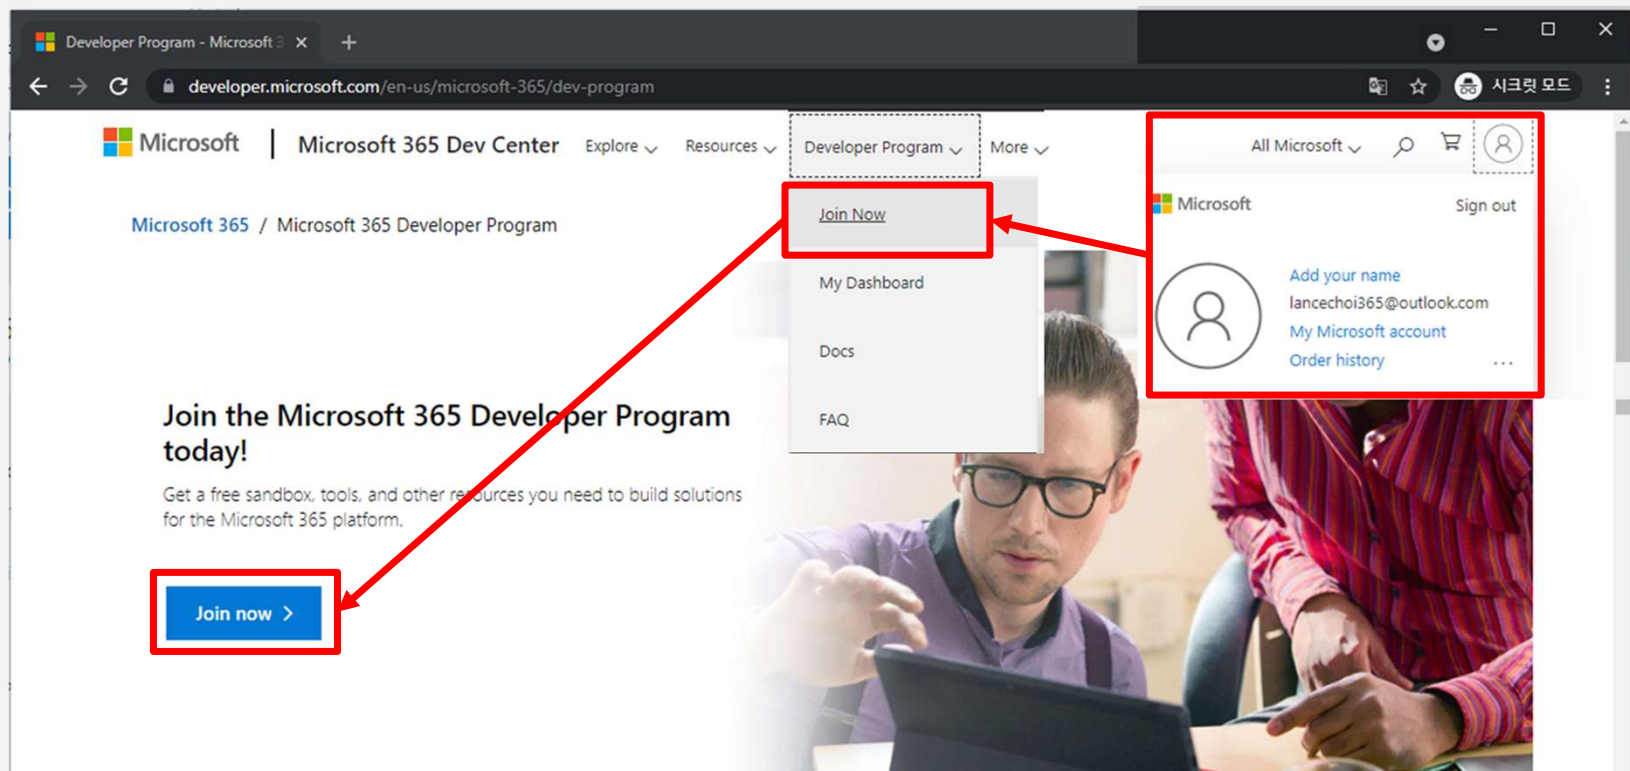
Developer Program - Microsoft 3 ×
+
developer.microsoft.com/en-us/microsoft-365/dev-program
시크릿 모드

Microsoft | Microsoft 365 Dev Center Explore Resources Developer Program More
All Microsoft

Join Now
My Dashboard
Docs
FAQ

Microsoft Sign out
Add your name
lancechoi365@outlook.com
My Microsoft account
Order history
...

Microsoft 365 / Microsoft 365 Developer Program

Join the Microsoft 365 Developer Program today!

Get a free sandbox, tools, and other resources you need to build solutions for the Microsoft 365 platform.

Join now >